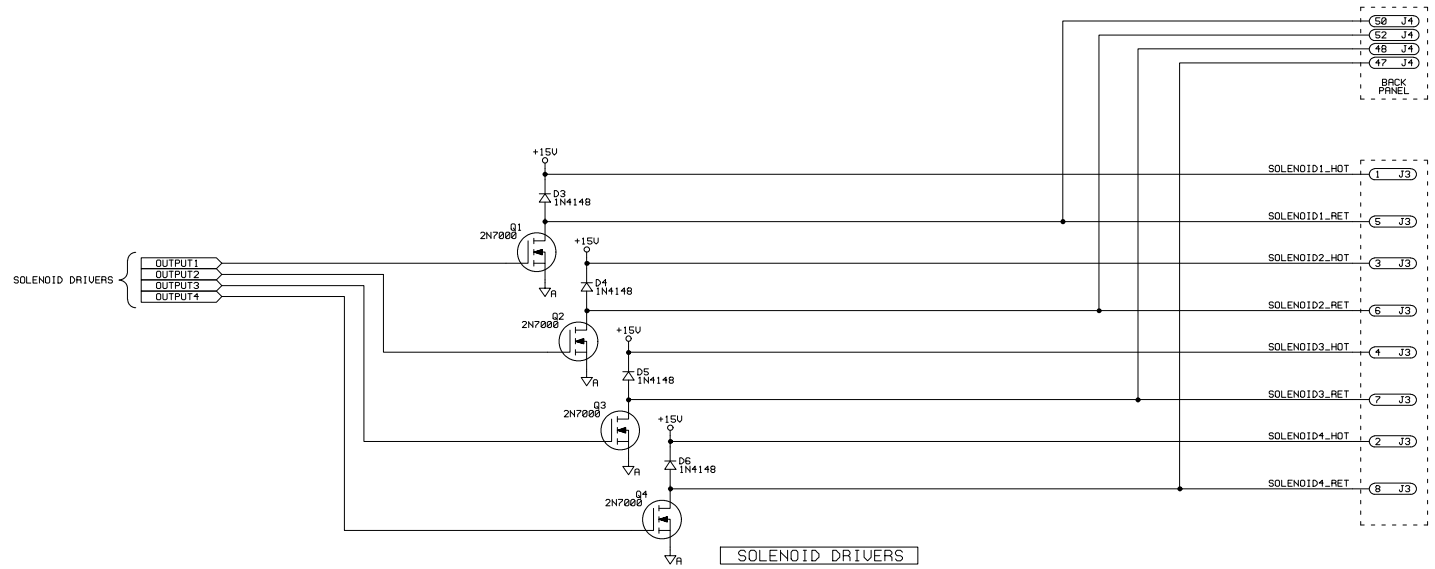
50 J4
52 J4
48 J4
47 J4
BACK PANEL

+15V
D3 1N4148
Q1 2N7000
SOLENOID1_HOT 1 J3
SOLENOID1_RET 5 J3

SOLENOID DRIVERS
OUTPUT1
OUTPUT2
OUTPUT3
OUTPUT4

A
+15V
D4 1N4148
SOLENOID2_HOT 3 J3
SOLENOID2_RET 6 J3
Q2 2N7000
A
+15V
D5 1N4148
SOLENOID3_HOT 4 J3
SOLENOID3_RET 7 J3
Q3 2N7000
A
+15V
D6 1N4148
SOLENOID4_HOT 2 J3
SOLENOID4_RET 8 J3
Q4 2N7000
A

SOLENOID DRIVERS